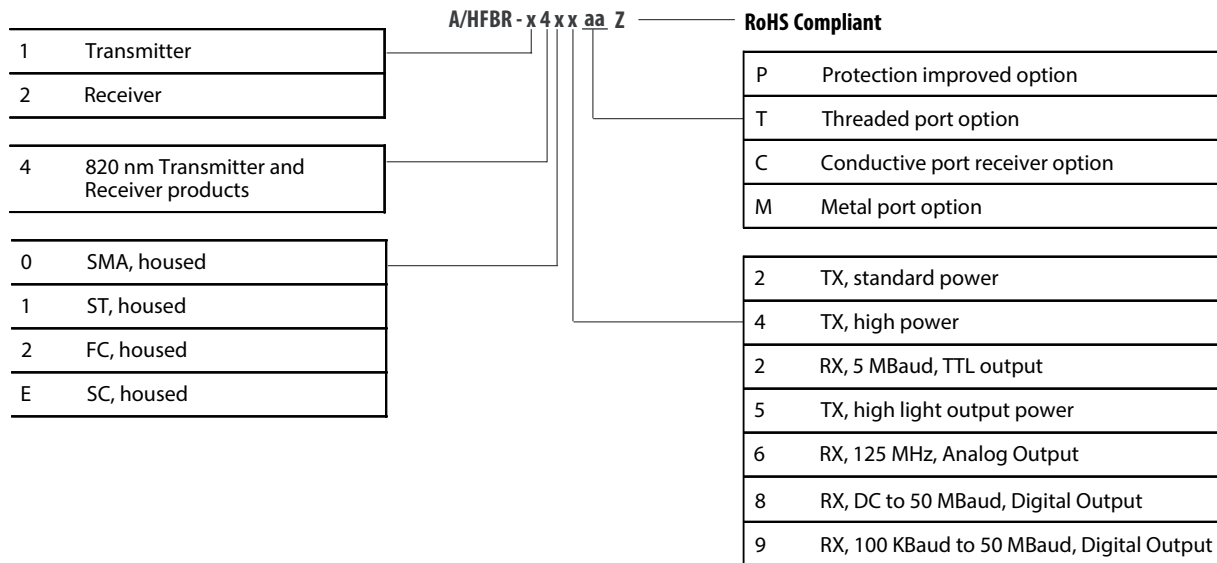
A/HFBR - x 4 x x aa Z

RoHS Compliant

| | |
|---|---|
| 1 | Transmitter |
| 2 | Receiver |

| | |
|---|---|
| 4 | 820 nm Transmitter and Receiver products |

| | |
|---|---|
| 0 | SMA, housed |
| 1 | ST, housed |
| 2 | FC, housed |
| E | SC, housed |

| | |
|---|---|
| P | Protection improved option |
| T | Threaded port option |
| C | Conductive port receiver option |
| M | Metal port option |

| | |
|---|---|
| 2 | TX, standard power |
| 4 | TX, high power |
| 2 | RX, 5 MBaud, TTL output |
| 5 | TX, high light output power |
| 6 | RX, 125 MHz, Analog Output |
| 8 | RX, DC to 50 MBaud, Digital Output |
| 9 | RX, 100 KBaud to 50 MBaud, Digital Output |